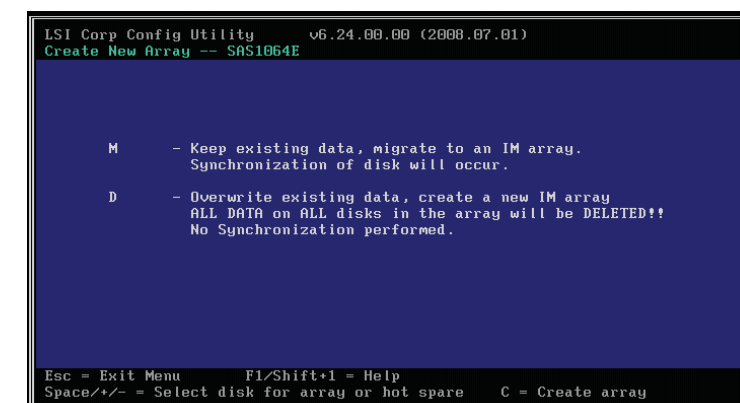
LSI Corp Config Utility v6.24.00.00 (2008.07.01)
Create New Array -- SAS1064E

M - Keep existing data, migrate to an IM array. Synchronization of disk will occur.

D - Overwrite existing data, create a new IM array ALL DATA on ALL disks in the array will be DELETED!! No Synchronization performed.

Esc = Exit Menu F1/Shift+1 = Help
Space/+/- = Select disk for array or hot spare C = Create array